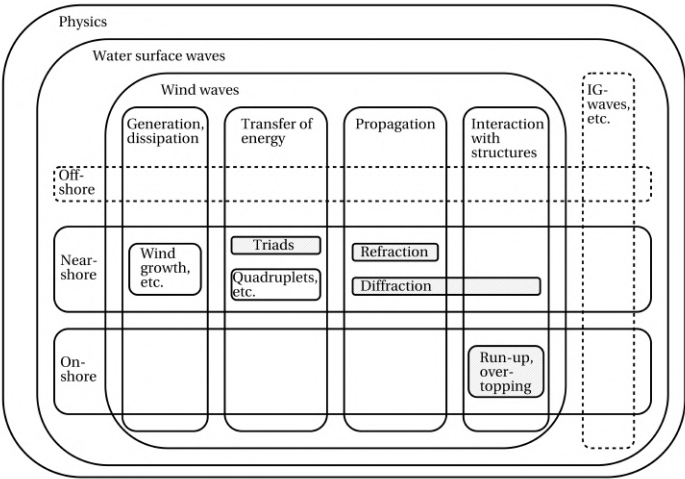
Physics

Water surface waves

Wind waves

Generation, dissipation

Transfer of energy

Propagation

Interaction with structures

IG-waves, etc.

Off-shore

Near-shore

Wind growth, etc.

Triads

Quadruplets, etc.

Refraction

Diffraction

On-shore

Run-up, over-topping